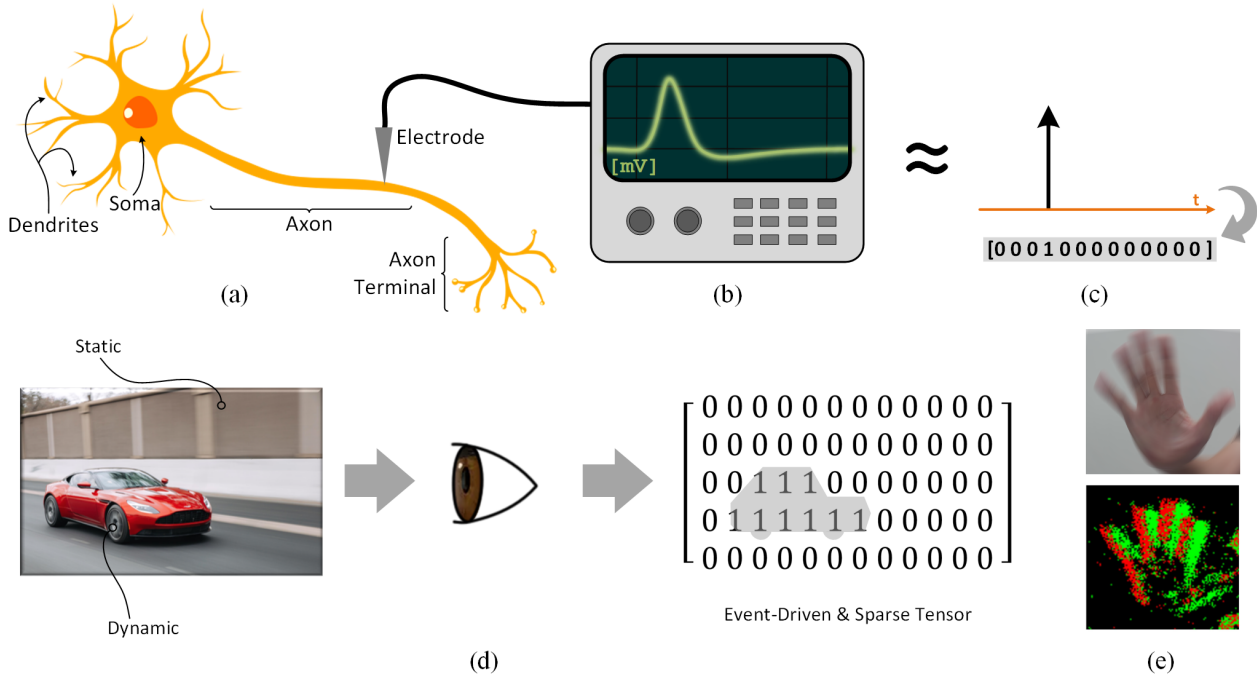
Dendrites
Soma
Axon
Electrode
Axon Terminal
(a)
[mV]
(b)
≈
t
[0001000000000]
(c)
Static
Dynamic
$\begin{bmatrix} 0&0&0&0&0&0&0&0&0&0&0&0&0 \\ 0&0&0&0&0&0&0&0&0&0&0&0&0 \\ 0&0&1&1&1&0&0&0&0&0&0&0&0 \\ 0&1&1&1&1&1&1&0&0&0&0&0&0 \\ 0&0&0&0&0&0&0&0&0&0&0&0&0 \end{bmatrix}$
Event-Driven & Sparse Tensor
(d)
(e)